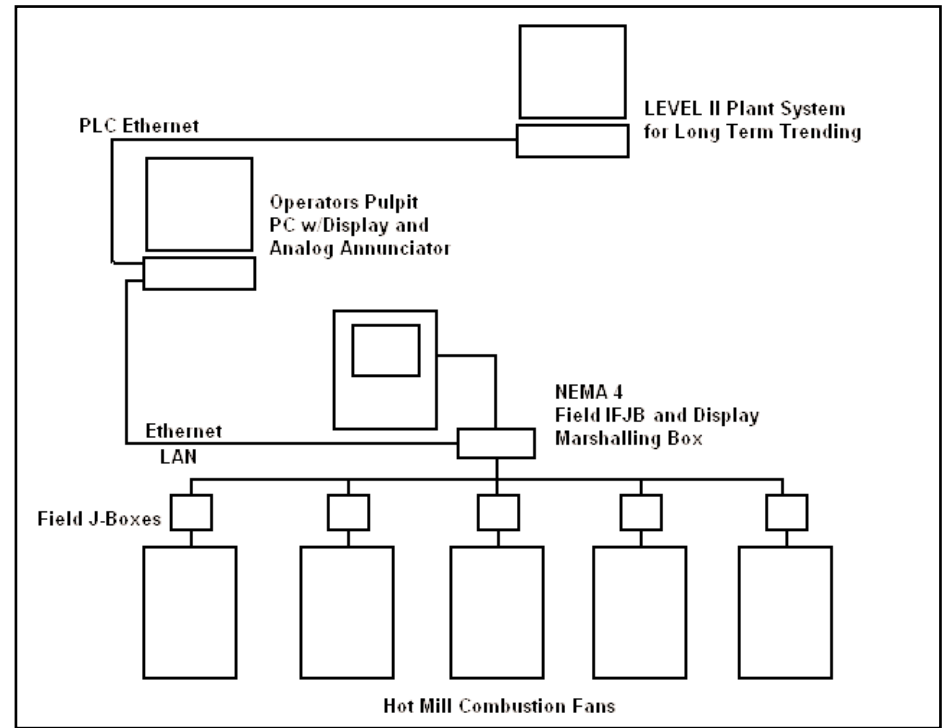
LEVEL II Plant System
for Long Term Trending

PLC Ethernet

Operators Pulpit
PC w/Display and
Analog Annunciator

NEMA 4
Field IFJB and Display
Marshalling Box

Ethernet
LAN

Field J-Boxes

Hot Mill Combustion Fans